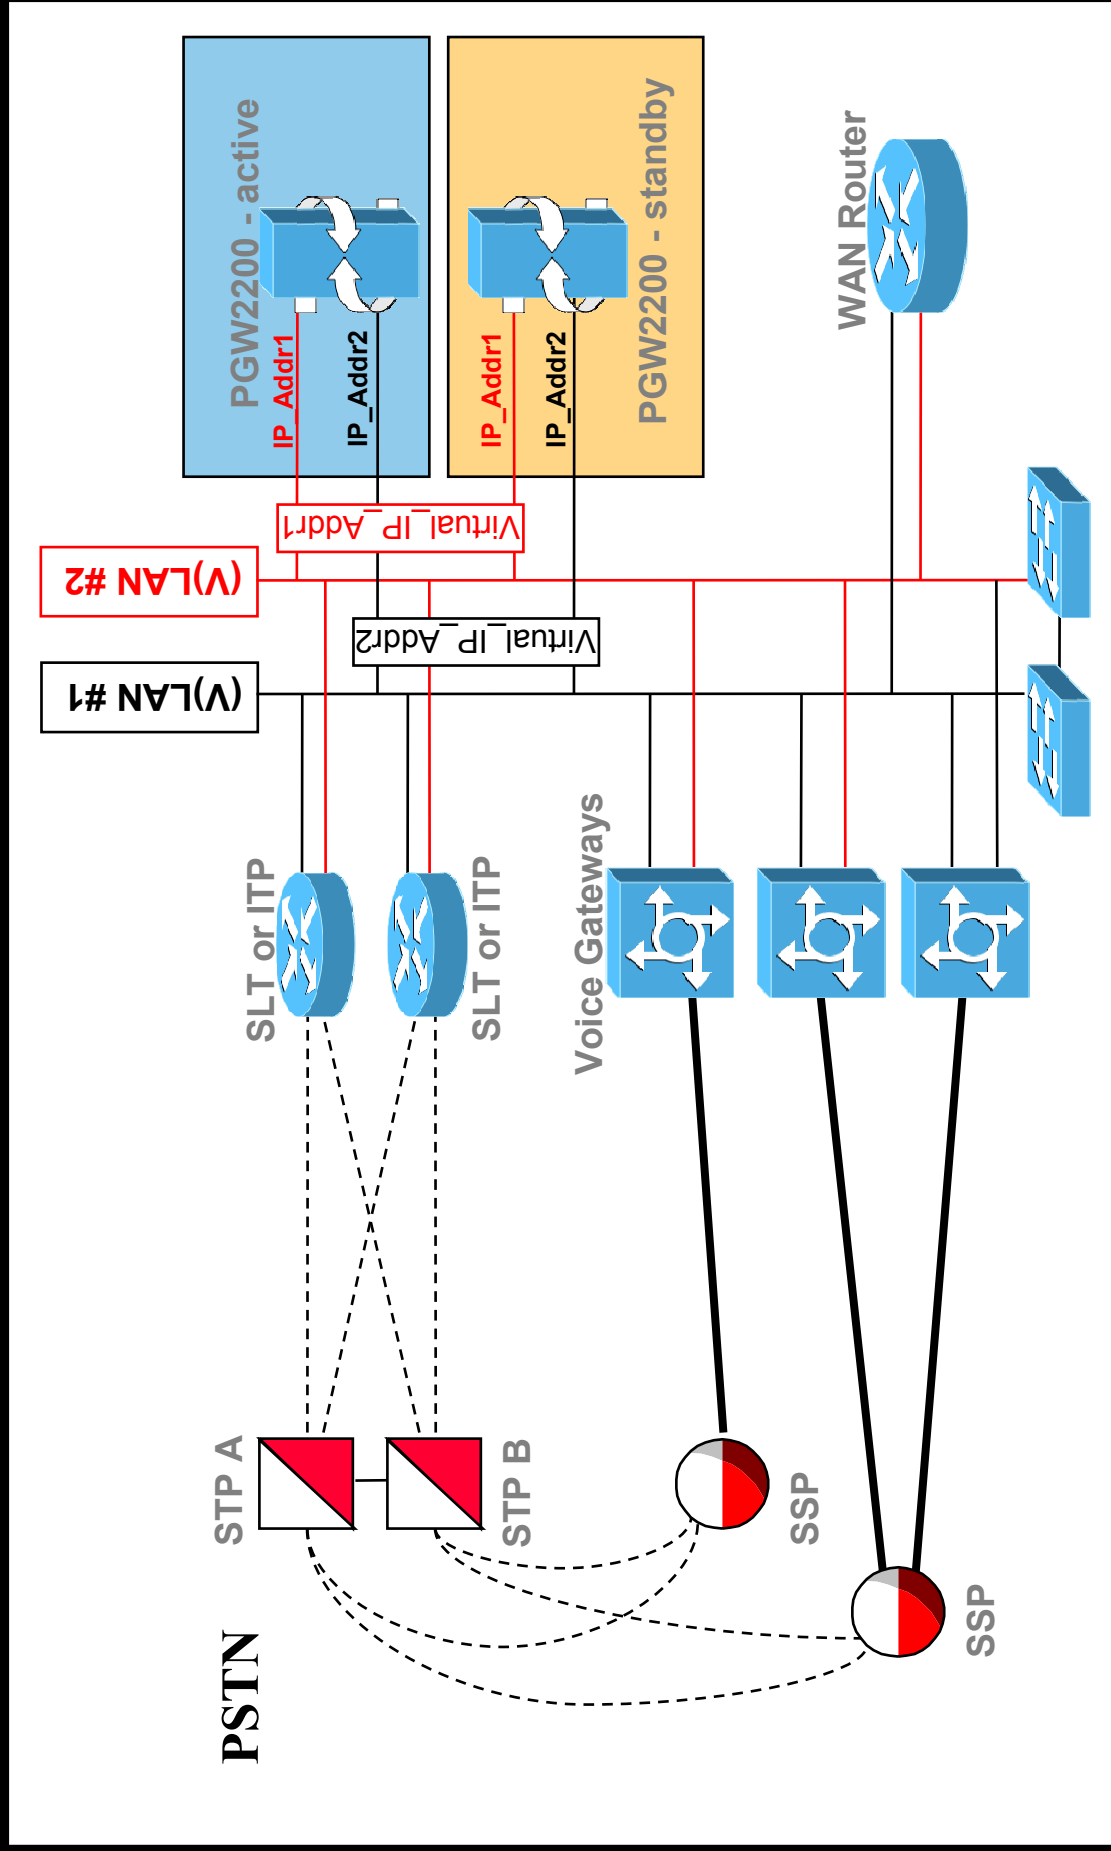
PGW2200 - active

IP_Addr1

IP_Addr2

PGW2200 - standby

IP_Addr1

IP_Addr2

WAN Router

Virtual_IP_Addr1

(V)LAN #2

Virtual_IP_Addr2

(V)LAN #1

SLT or ITP

SLT or ITP

Voice Gateways

STP A

STP B

SSP

SSP

PSTN